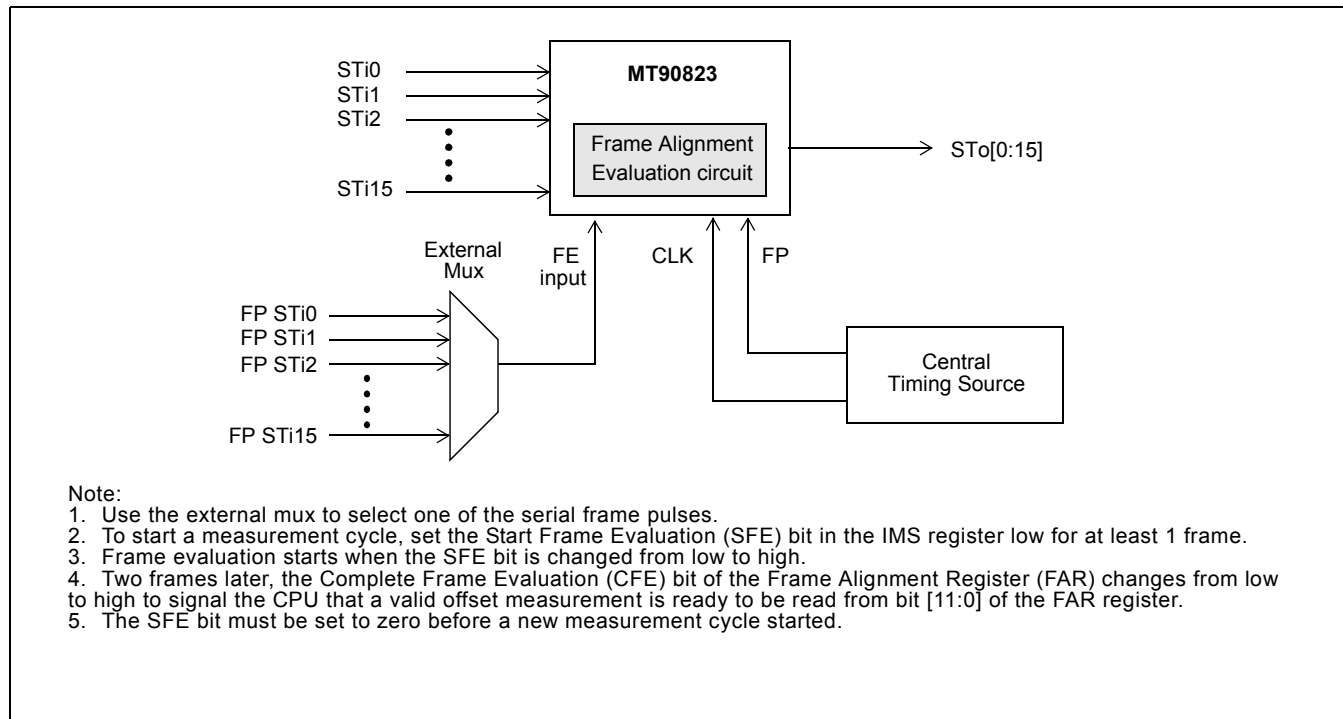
STi0
STi1
STi2
STi15

MT90823

Frame Alignment Evaluation circuit

STo[0:15]

External Mux

FE input

CLK

FP

FP STi0
FP STi1
FP STi2
FP STi15

Central Timing Source

Note:
1. Use the external mux to select one of the serial frame pulses.
2. To start a measurement cycle, set the Start Frame Evaluation (SFE) bit in the IMS register low for at least 1 frame.
3. Frame evaluation starts when the SFE bit is changed from low to high.
4. Two frames later, the Complete Frame Evaluation (CFE) bit of the Frame Alignment Register (FAR) changes from low to high to signal the CPU that a valid offset measurement is ready to be read from bit [11:0] of the FAR register.
5. The SFE bit must be set to zero before a new measurement cycle started.